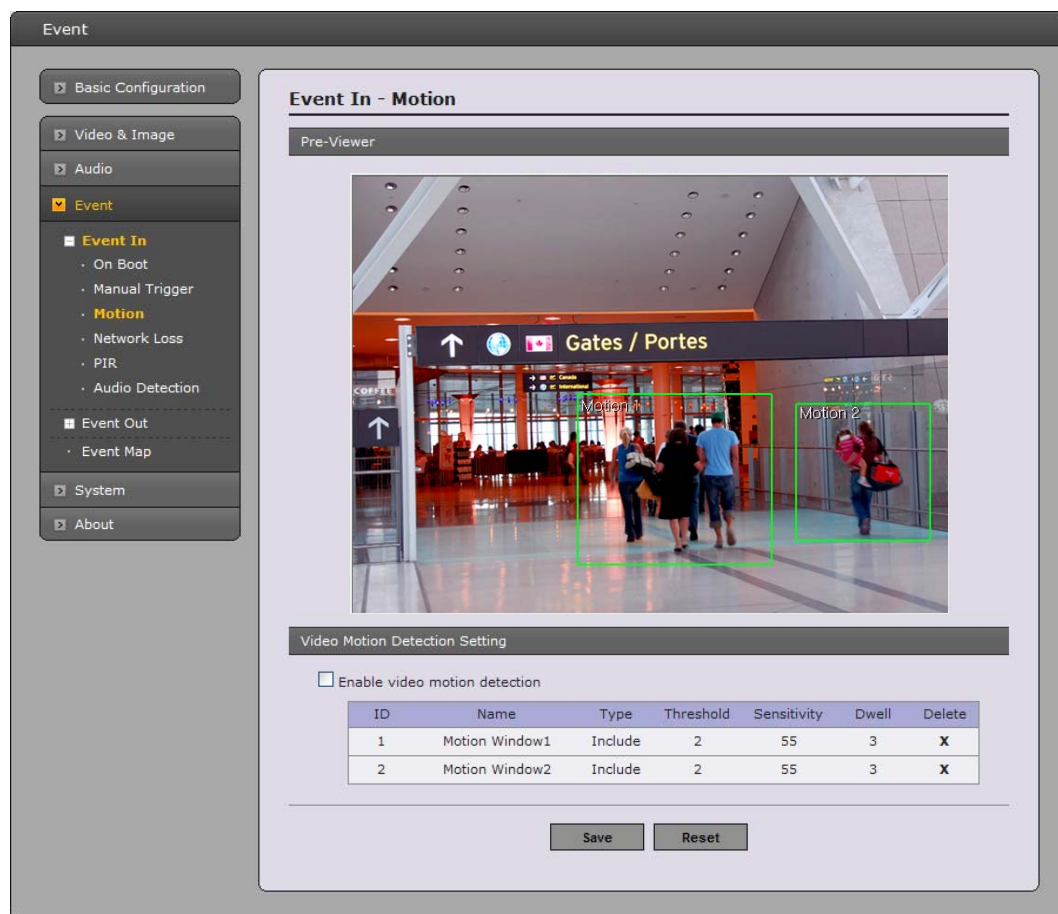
Event

Basic Configuration
Video & Image
Audio
Event
Event In
· On Boot
· Manual Trigger
· Motion
· Network Loss
· PIR
· Audio Detection
Event Out
· Event Map
System
About

Event In - Motion

Pre-Viewer

Gates / Portes
COFFEE
Motion 1
Motion 2

Video Motion Detection Setting

Enable video motion detection

| ID | Name | Type | Threshold | Sensitivity | Dwell | Delete |
|---|---|---|---|---|---|---|
| 1 | Motion Window1 | Include | 2 | 55 | 3 | X |
| 2 | Motion Window2 | Include | 2 | 55 | 3 | X |

Save
Reset